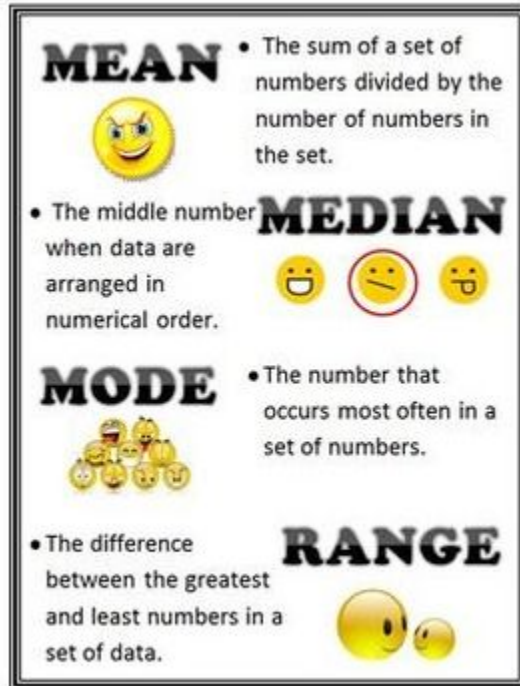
MEAN

• The sum of a set of numbers divided by the number of numbers in the set.

• The middle number when data are arranged in numerical order.

MEDIAN

MODE

• The number that occurs most often in a set of numbers.

• The difference between the greatest and least numbers in a set of data.

RANGE